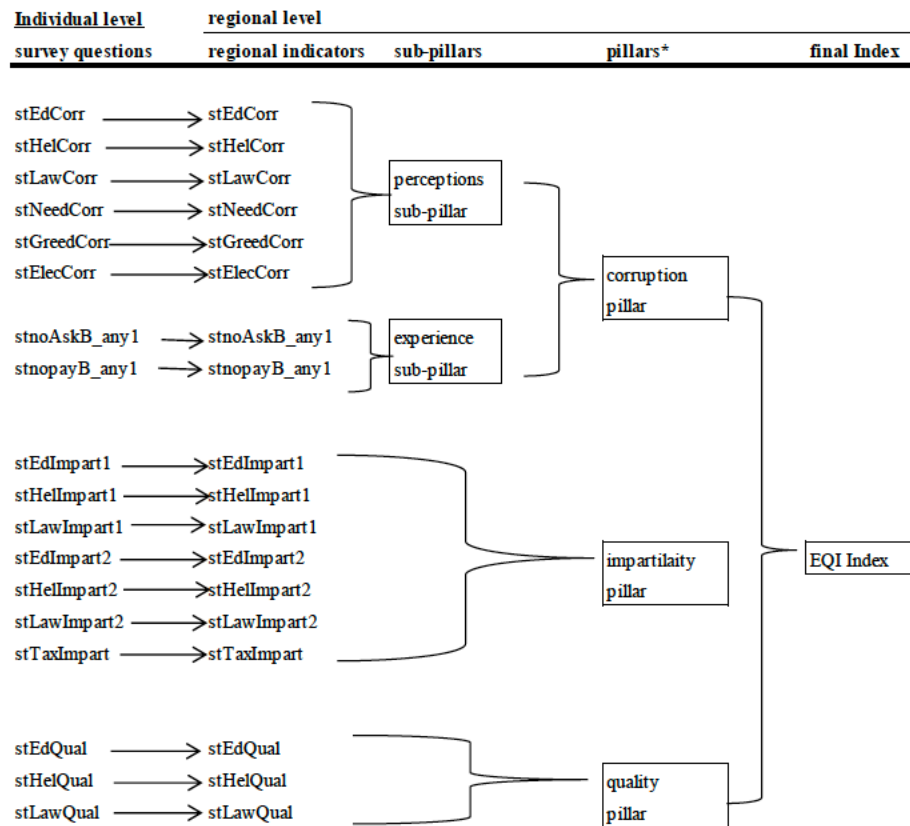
Individual level

regional level

survey questions

regional indicators

sub-pillars

pillars*

final Index

stEdCorr → stEdCorr
stHelCorr → stHelCorr
stLawCorr → stLawCorr
stNeedCorr → stNeedCorr
stGreedCorr → stGreedCorr
stElecCorr → stElecCorr

perceptions sub-pillar

stnoAskB_any1 → stnoAskB_any1
stnopayB_any1 → stnopayB_any1

experience sub-pillar

corruption pillar

stEdImpart1 → stEdImpart1
stHelImpart1 → stHelImpart1
stLawImpart1 → stLawImpart1
stEdImpart2 → stEdImpart2
stHelImpart2 → stHelImpart2
stLawImpart2 → stLawImpart2
stTaxImpart → stTaxImpart

impartilaity pillar

EQI Index

stEdQual → stEdQual
stHelQual → stHelQual
stLawQual → stLawQual

quality pillar